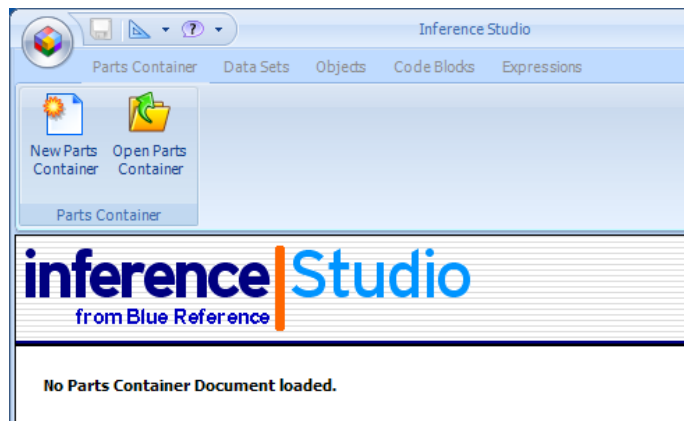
Inference Studio

Parts Container Data Sets Objects Code Blocks Expressions

New Parts Container Open Parts Container

Parts Container

inference Studio
from Blue Reference

No Parts Container Document loaded.